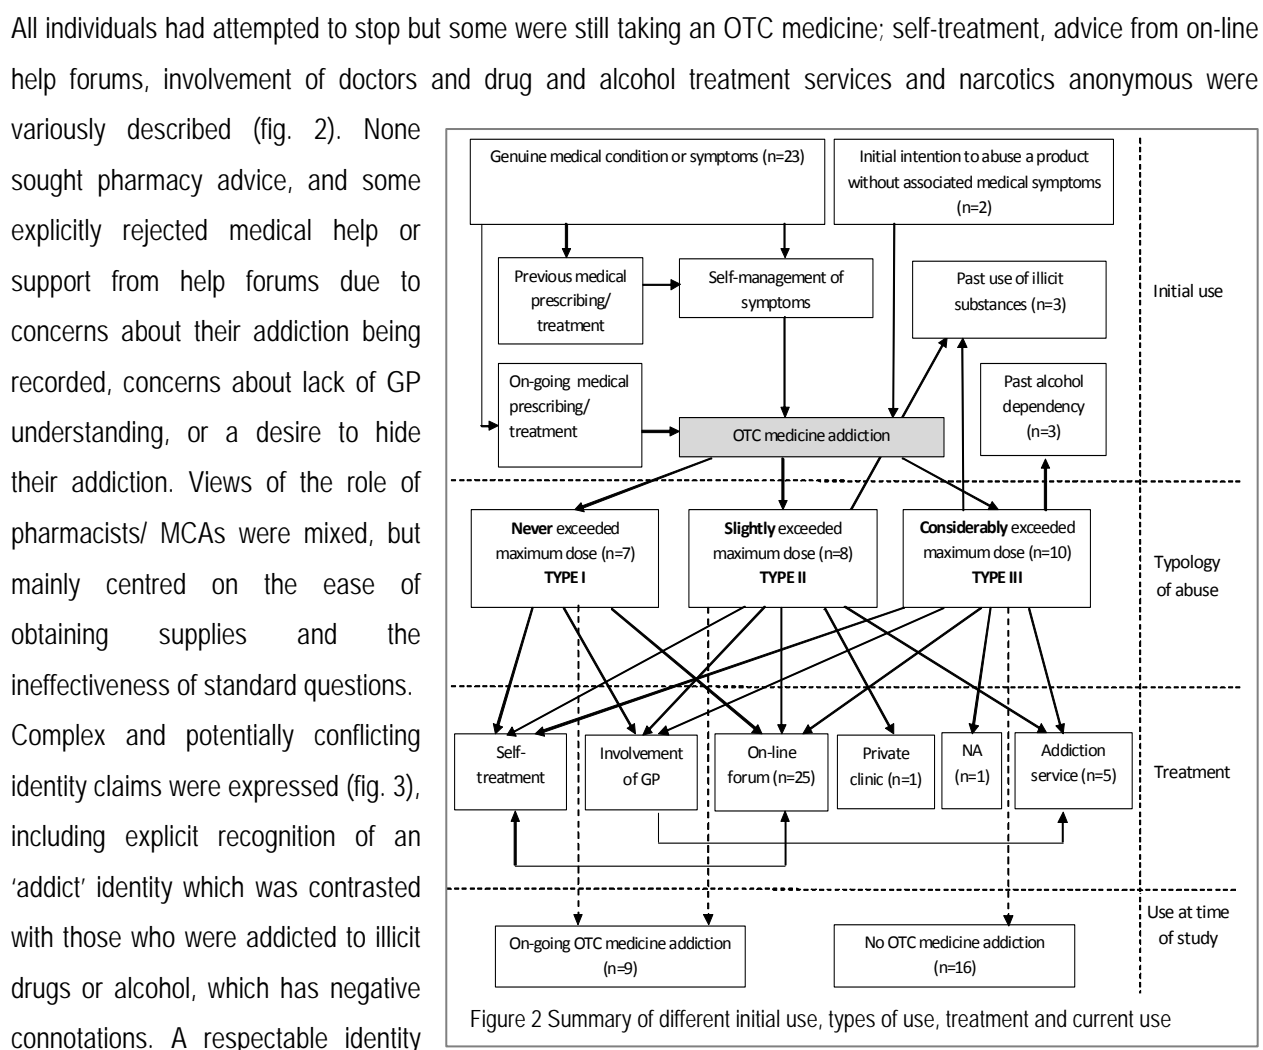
All individuals had attempted to stop but some were still taking an OTC medicine; self-treatment, advice from on-line help forums, involvement of doctors and drug and alcohol treatment services and narcotics anonymous were variously described (fig. 2). None sought pharmacy advice, and some explicitly rejected medical help or support from help forums due to concerns about their addiction being recorded, concerns about lack of GP understanding, or a desire to hide their addiction. Views of the role of pharmacists/ MCAs were mixed, but mainly centred on the ease of obtaining supplies and the ineffectiveness of standard questions. Complex and potentially conflicting identity claims were expressed (fig. 3), including explicit recognition of an 'addict' identity which was contrasted with those who were addicted to illicit drugs or alcohol, which has negative connotations. A respectable identity

Genuine medical condition or symptoms (n=23)

Initial intention to abuse a product without associated medical symptoms (n=2)

Previous medical prescribing/ treatment

Self-management of symptoms

Past use of illicit substances (n=3)

Initial use

On-going medical prescribing/ treatment

OTC medicine addiction

Past alcohol dependency (n=3)

**Never** exceeded maximum dose (n=7) **TYPE I**

**Slightly** exceeded maximum dose (n=8) **TYPE II**

**Considerably** exceeded maximum dose (n=10) **TYPE III**

Typology of abuse

Self-treatment

Involvement of GP

On-line forum (n=25)

Private clinic (n=1)

NA (n=1)

Addiction service (n=5)

Treatment

On-going OTC medicine addiction (n=9)

No OTC medicine addiction (n=16)

Use at time of study

Figure 2 Summary of different initial use, types of use, treatment and current use